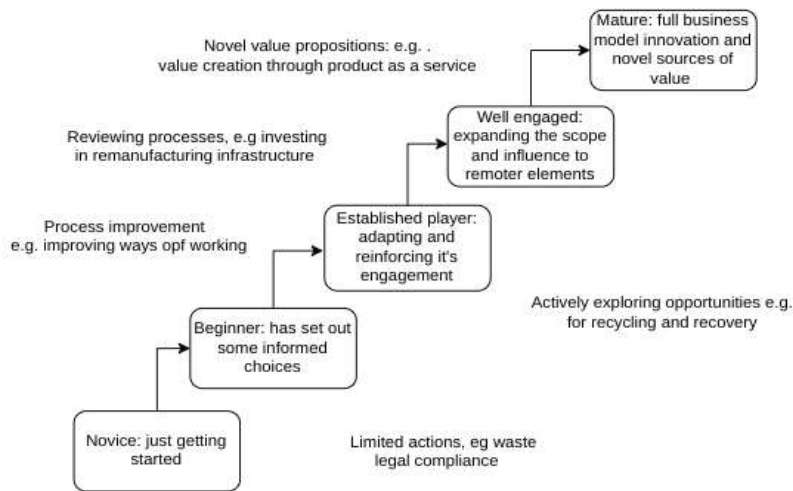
Mature: full business model innovation and novel sources of value

Novel value propositions: e.g. . value creation through product as a service

Well engaged: expanding the scope and influence to remoter elements

Reviewing processes, e.g investing in remanufacturing infrastructure

Established player: adapting and reinforcing it's engagement

Process improvement e.g. improving ways opf working

Actively exploring opportunities e.g. for recycling and recovery

Beginner: has set out some informed choices

Novice: just getting started

Limited actions, eg waste legal compliance